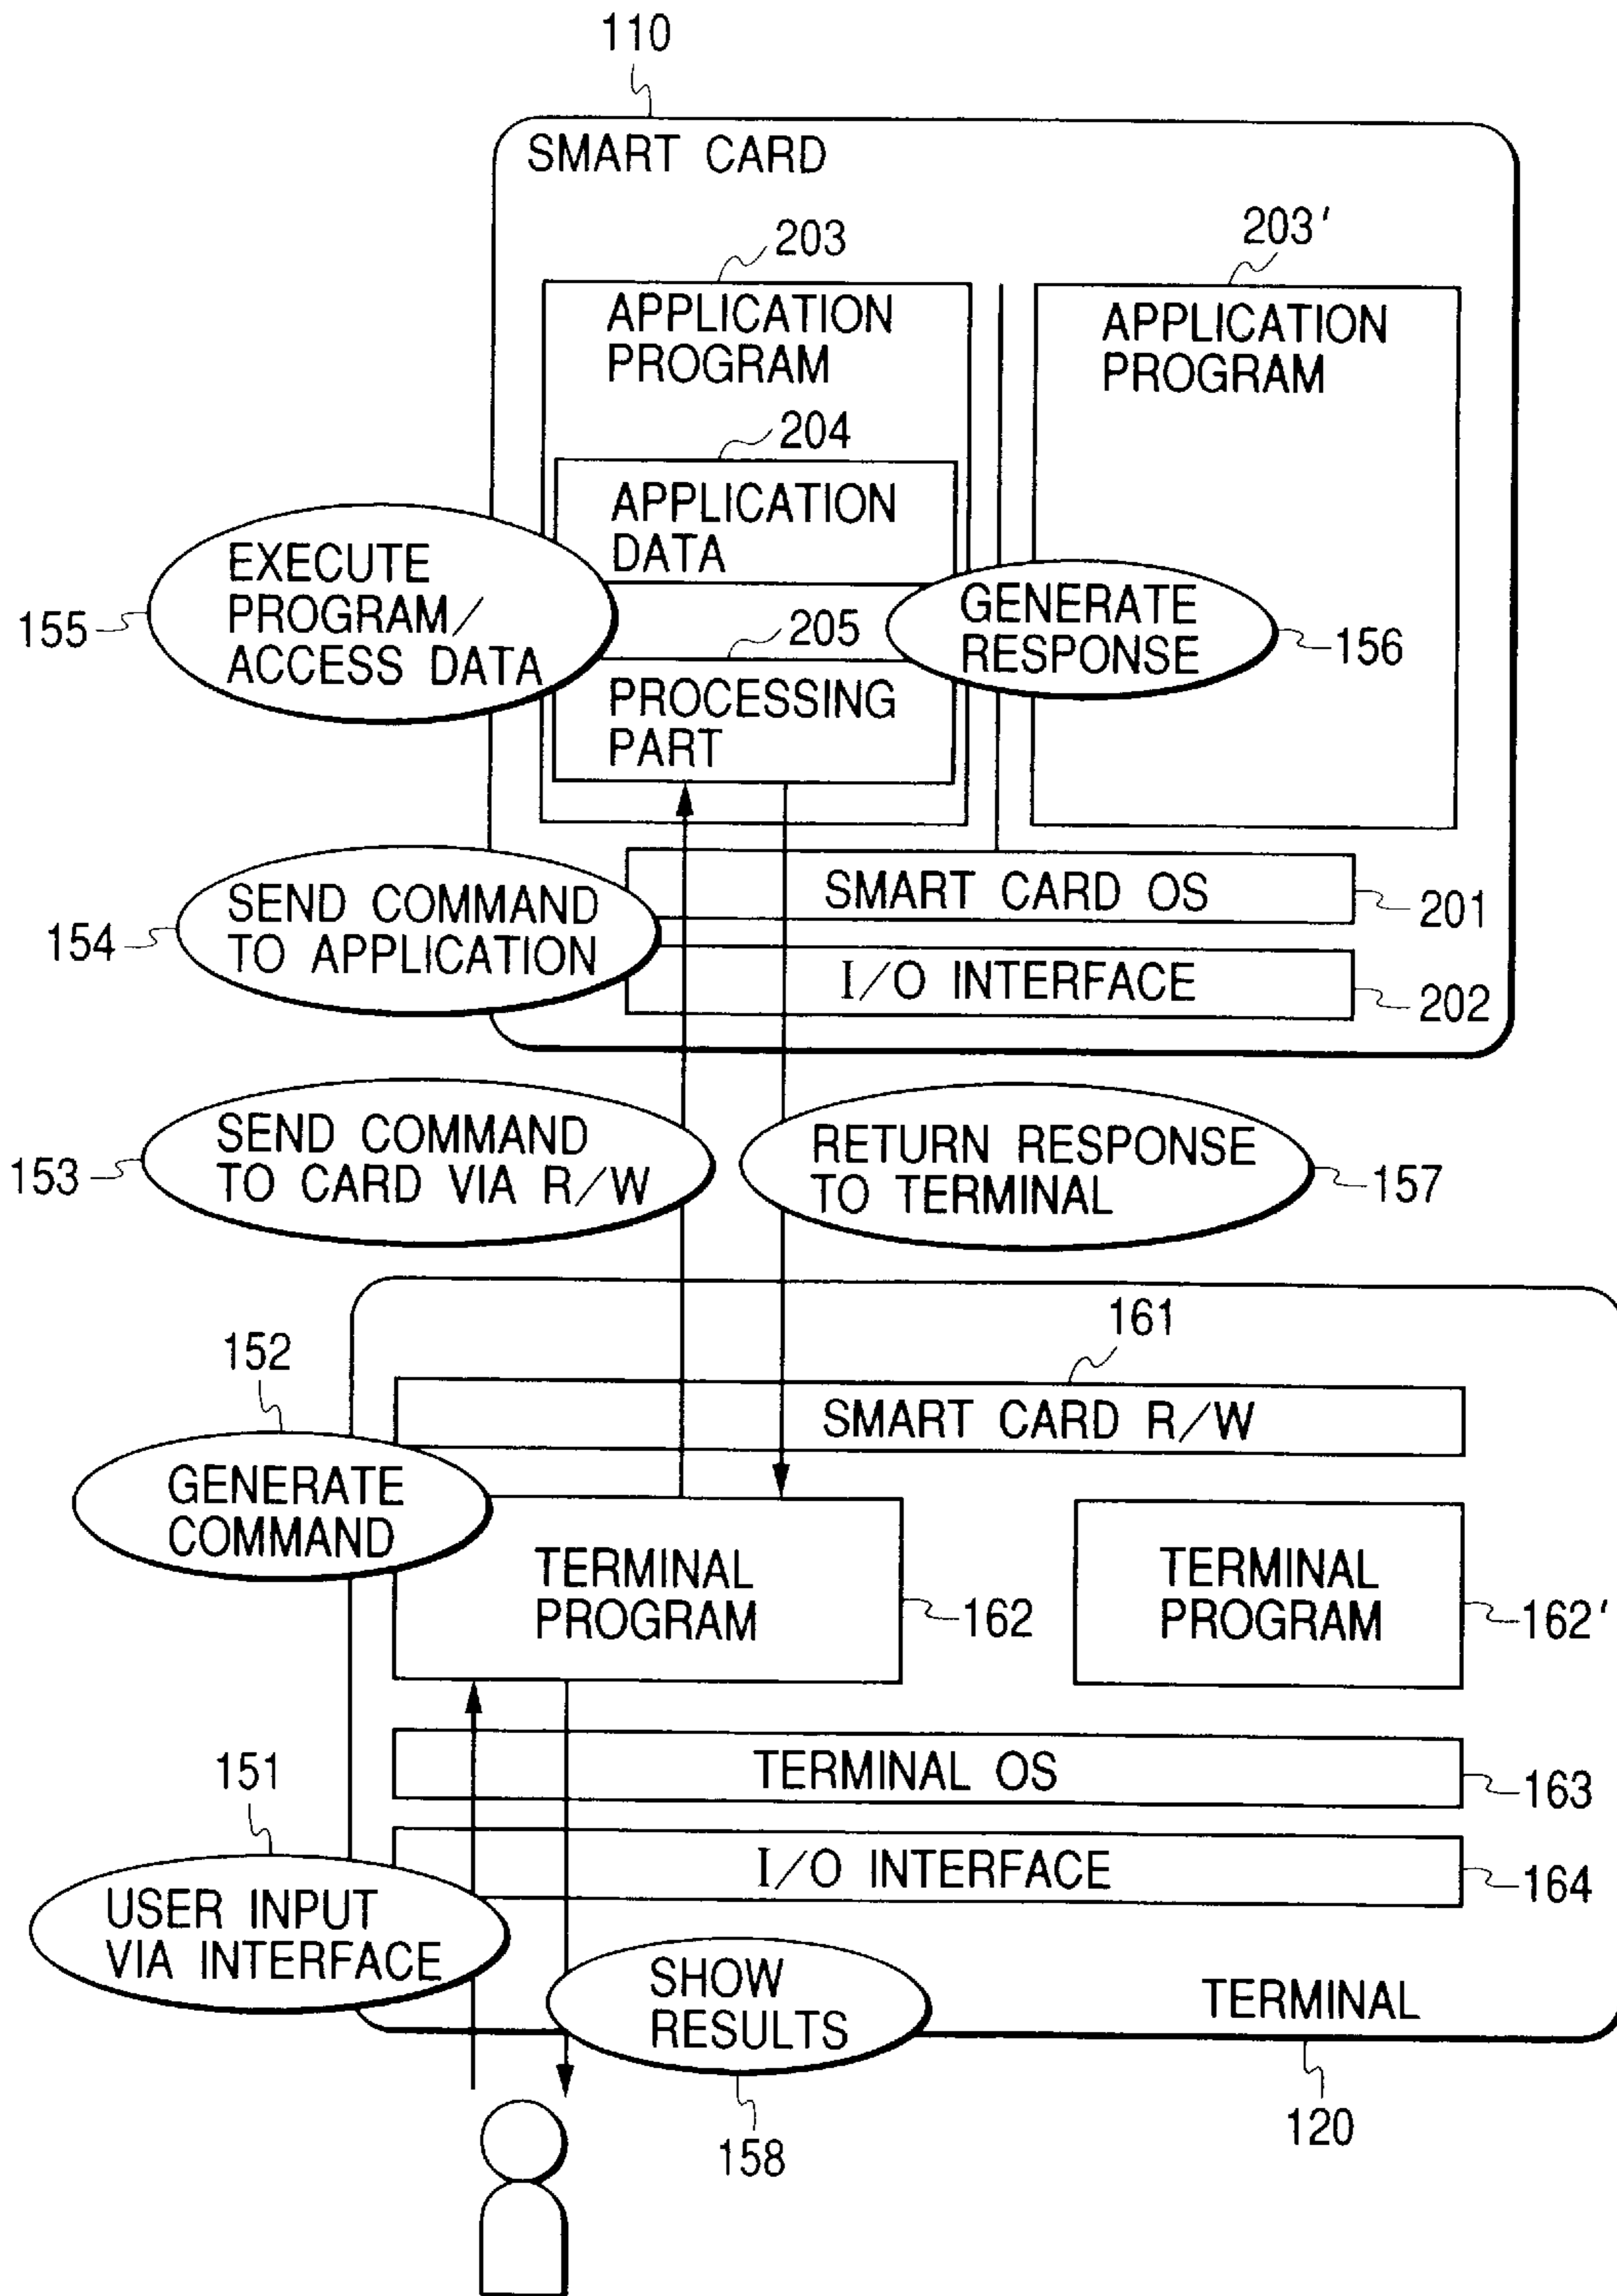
110

SMART CARD

203

APPLICATION PROGRAM

203'

APPLICATION PROGRAM

204

APPLICATION DATA

155

EXECUTE PROGRAM/ ACCESS DATA

205

GENERATE RESPONSE

156

PROCESSING PART

SMART CARD OS

201

154

SEND COMMAND TO APPLICATION

I/O INTERFACE

202

153

SEND COMMAND TO CARD VIA R/W

RETURN RESPONSE TO TERMINAL

157

161

152

SMART CARD R/W

GENERATE COMMAND

TERMINAL PROGRAM

162

TERMINAL PROGRAM

162'

TERMINAL OS

163

151

I/O INTERFACE

164

USER INPUT VIA INTERFACE

SHOW RESULTS

TERMINAL

158

120